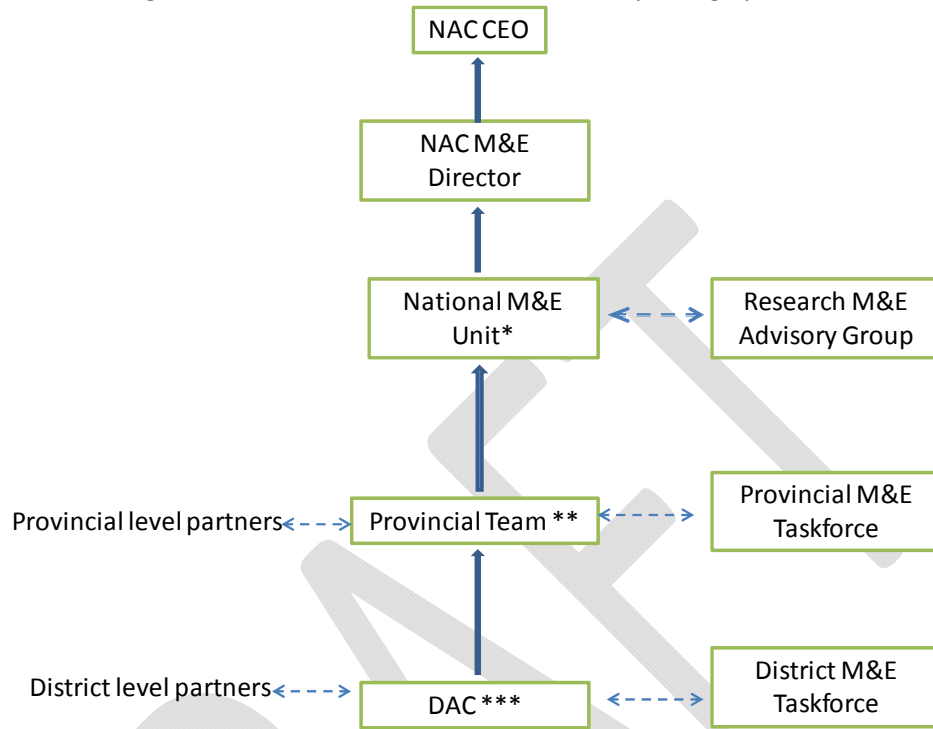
NAC CEO

NAC M&E Director

National M&E Unit*

Research M&E Advisory Group

Provincial level partners

Provincial Team **

Provincial M&E Taskforce

District level partners

DAC ***

District M&E Taskforce